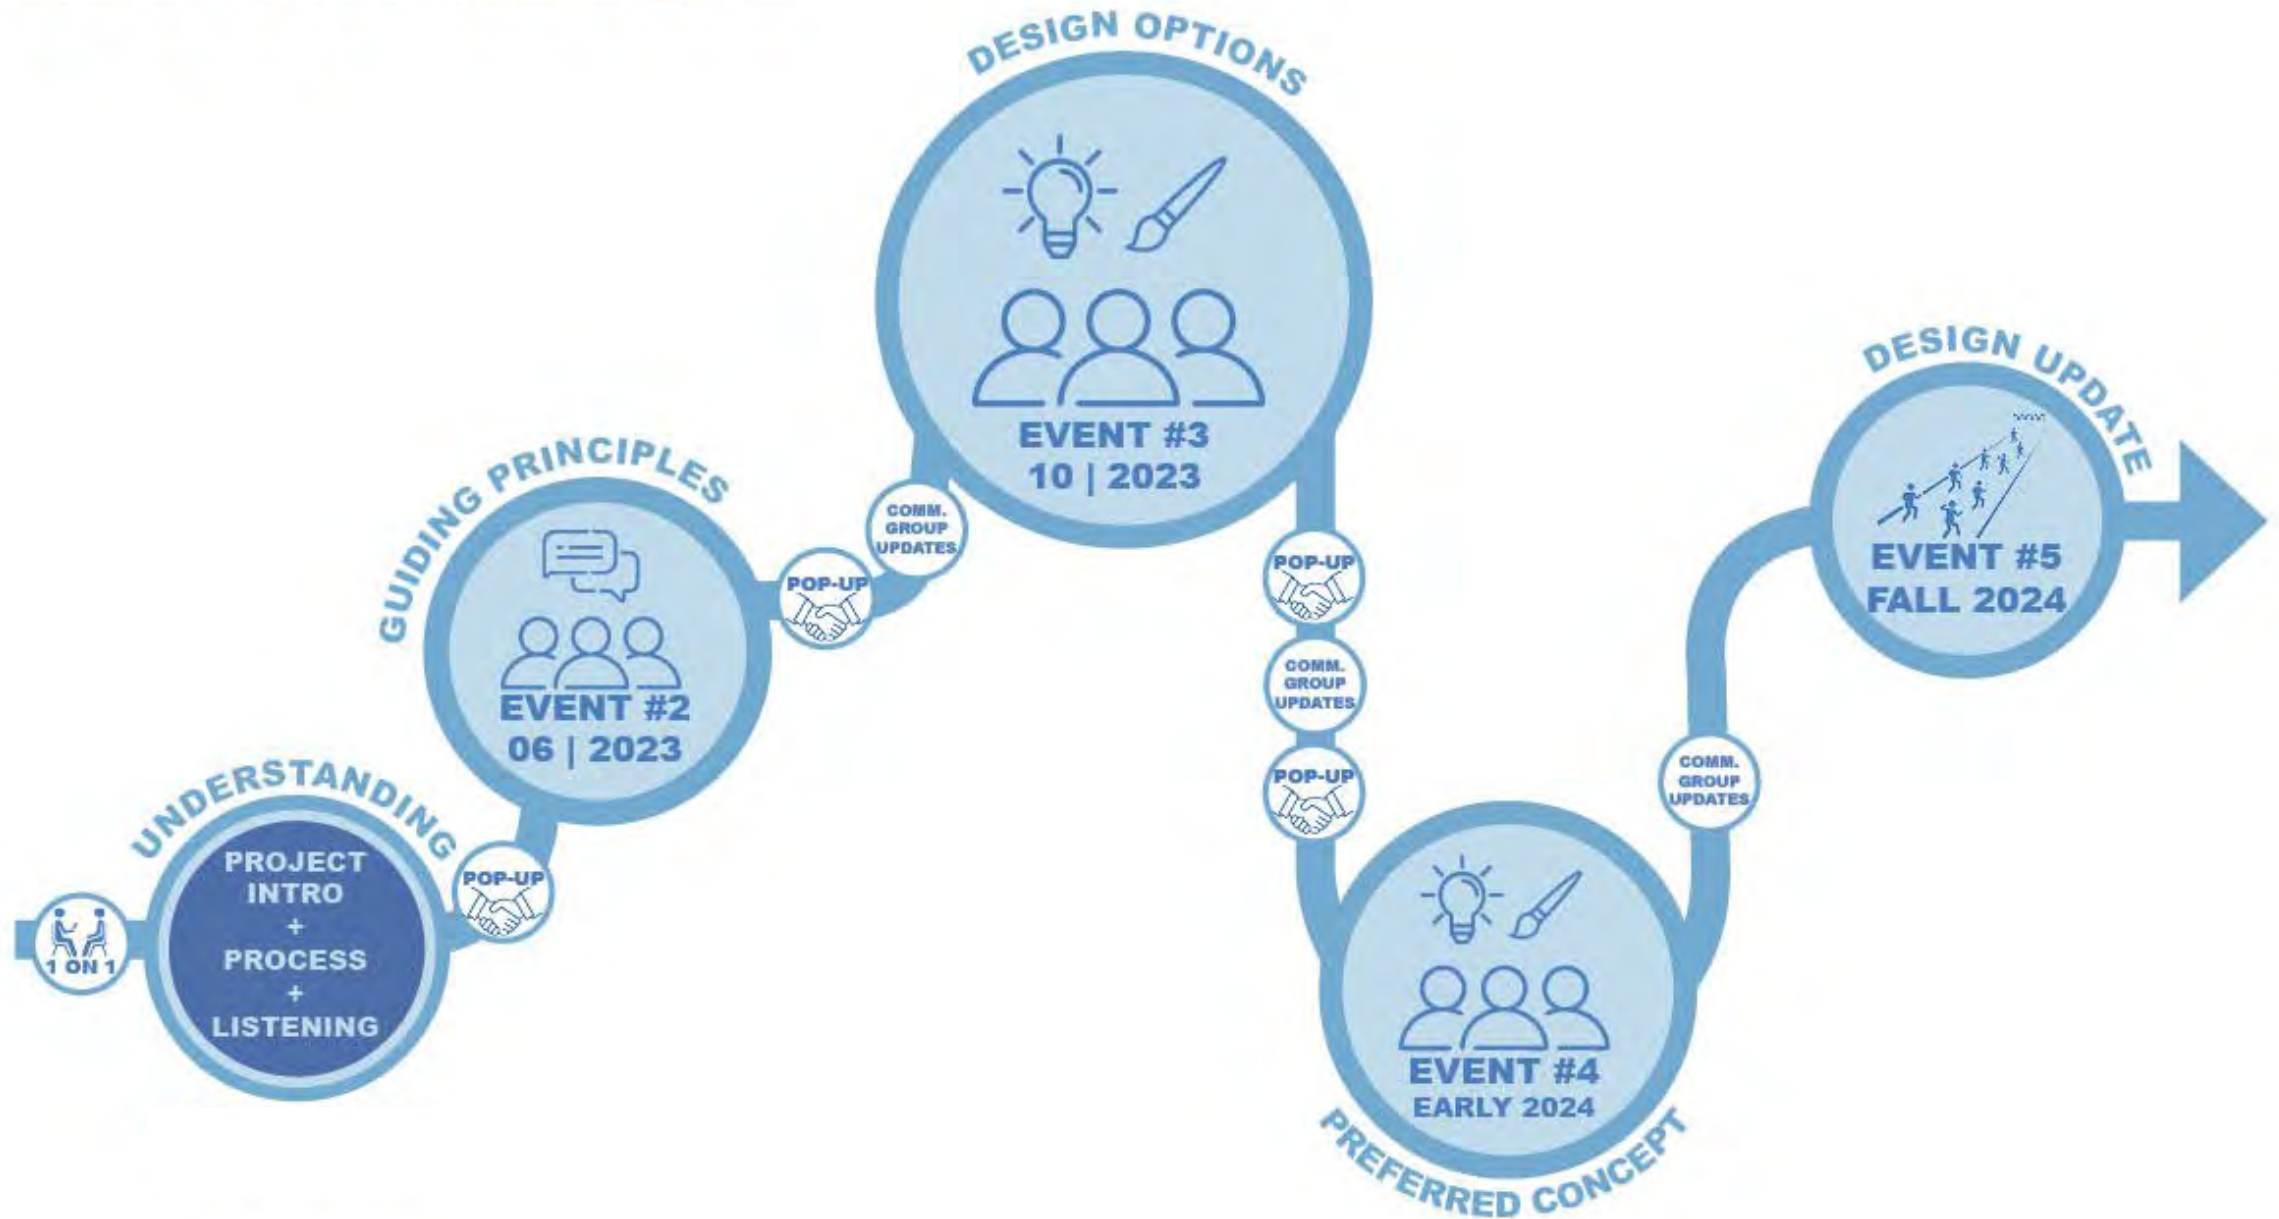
1 ON 1

UNDERSTANDING

PROJECT INTRO + PROCESS + LISTENING

POP-UP

GUIDING PRINCIPLES

EVENT #2
06 | 2023

POP-UP

COMM. GROUP UPDATES

DESIGN OPTIONS

EVENT #3
10 | 2023

POP-UP

COMM. GROUP UPDATES

POP-UP

EVENT #4
EARLY 2024

PREFERRED CONCEPT

COMM. GROUP UPDATES

DESIGN UPDATE

EVENT #5
FALL 2024